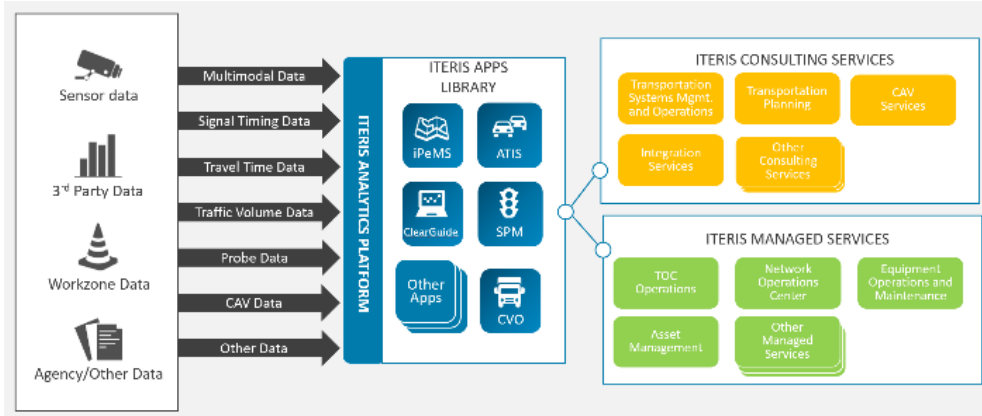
Sensor data

3$^{rd}$ Party Data

Workzone Data

Agency/Other Data

Multimodal Data

Signal Timing Data

Travel Time Data

Traffic Volume Data

Probe Data

CAV Data

Other Data

ITERIS ANALYTICS PLATFORM

ITERIS APPS LIBRARY

iPeMS

ATIS

ClearGuide

SPM

Other Apps

CVO

ITERIS CONSULTING SERVICES

Transportation Systems Mgmt. and Operations

Transportation Planning

CAV Services

Integration Services

Other Consulting Services

ITERIS MANAGED SERVICES

TOC Operations

Network Operations Center

Equipment Operations and Maintenance

Asset Management

Other Managed Services